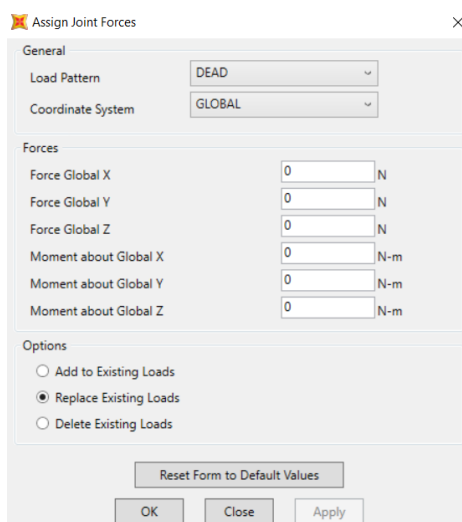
Assign Joint Forces

×

General

Load Pattern DEAD

Coordinate System GLOBAL

Forces

Force Global X 0 N

Force Global Y 0 N

Force Global Z 0 N

Moment about Global X 0 N-m

Moment about Global Y 0 N-m

Moment about Global Z 0 N-m

Options

Add to Existing Loads

Replace Existing Loads

Delete Existing Loads

Reset Form to Default Values

OK Close Apply